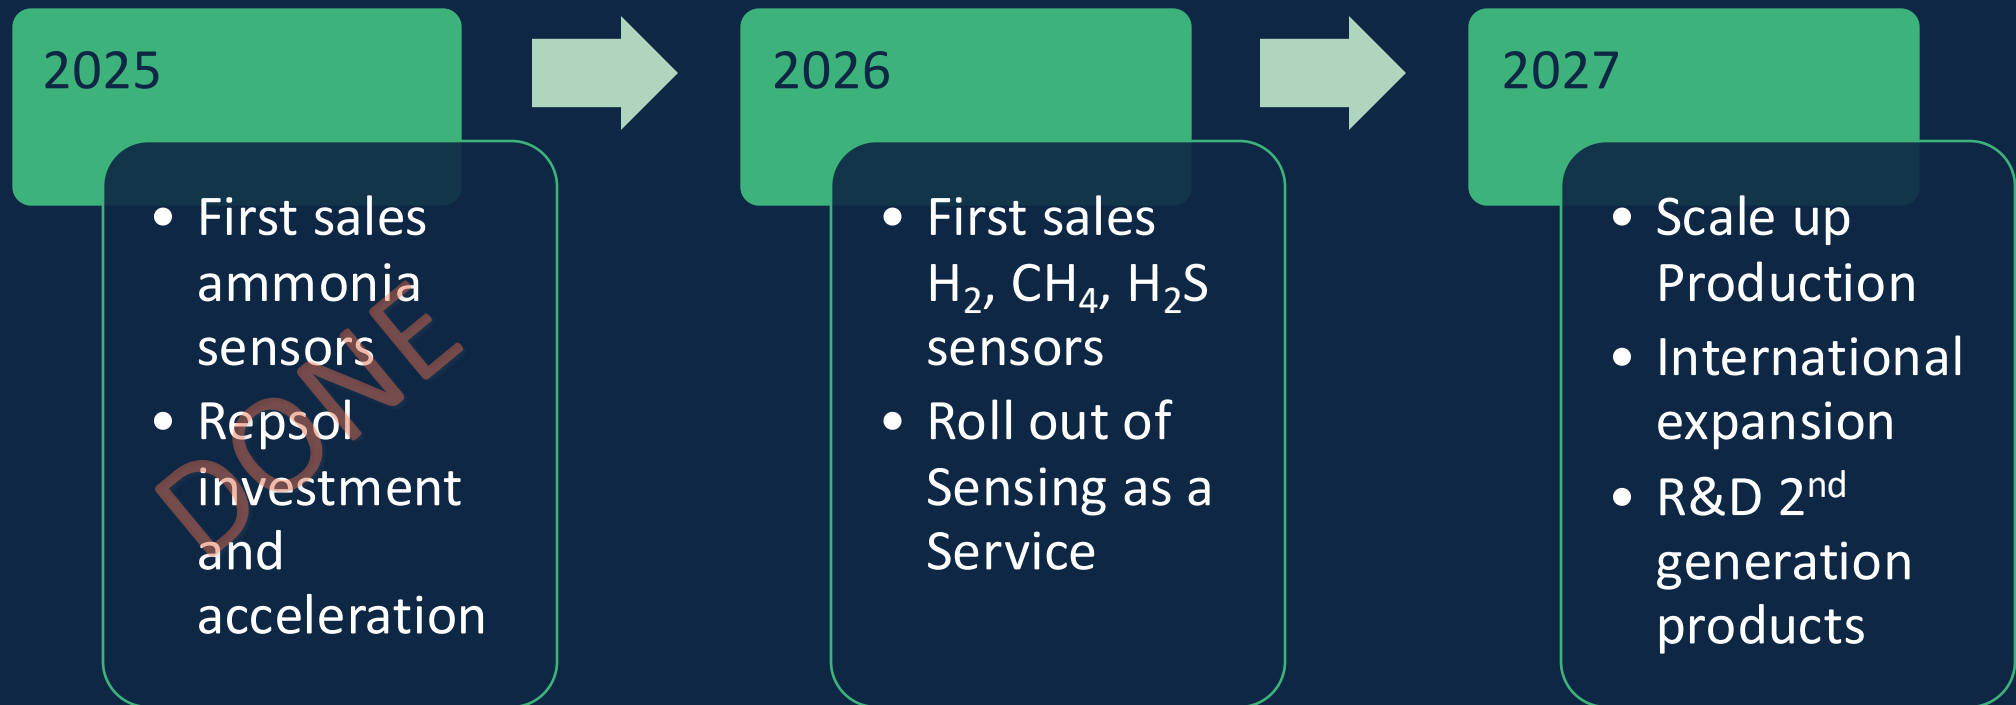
2025

- First sales ammonia sensors
- Repsol investment and acceleration

DONE

2026

- First sales $H_2$, $CH_4$, $H_2S$ sensors
- Roll out of Sensing as a Service

2027

- Scale up Production
- International expansion
- R&D 2$^{nd}$ generation products